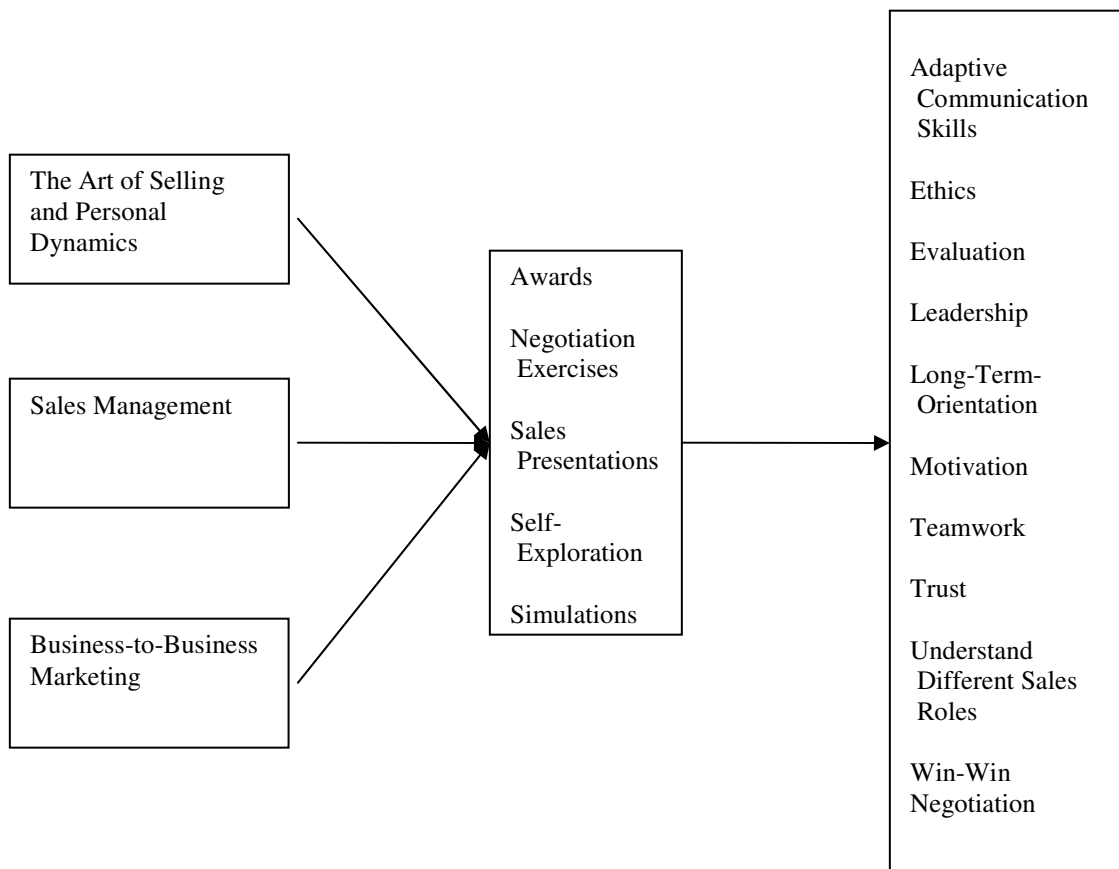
The Art of Selling and Personal Dynamics

Sales Management

Business-to-Business Marketing

Awards

Negotiation Exercises

Sales Presentations

Self-Exploration

Simulations

Adaptive Communication Skills

Ethics

Evaluation

Leadership

Long-Term-Orientation

Motivation

Teamwork

Trust

Understand Different Sales Roles

Win-Win Negotiation